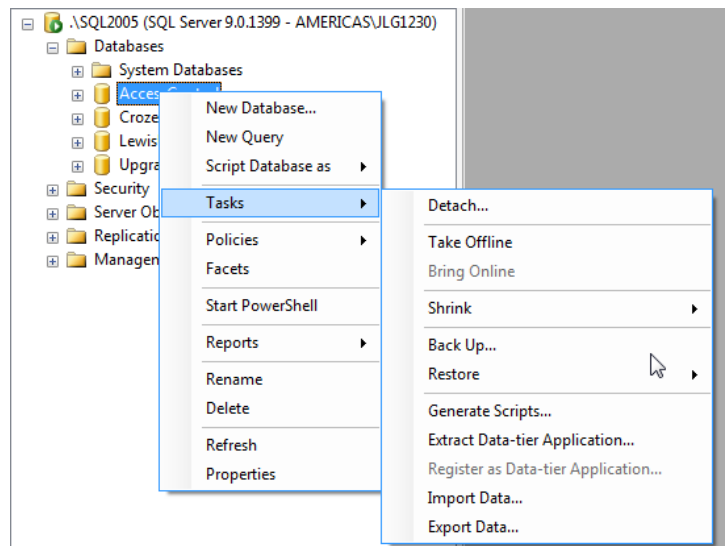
.\SQL2005 (SQL Server 9.0.1399 - AMERICAS\JLG1230)
Databases
System Databases
Acces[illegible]
Croze
Lewis
Upgra
Security
Server Ob
Replicatio
Managem

New Database...
New Query
Script Database as
Tasks
Policies
Facets
Start PowerShell
Reports
Rename
Delete
Refresh
Properties

Detach...
Take Offline
Bring Online
Shrink
Back Up...
Restore
Generate Scripts...
Extract Data-tier Application...
Register as Data-tier Application...
Import Data...
Export Data...